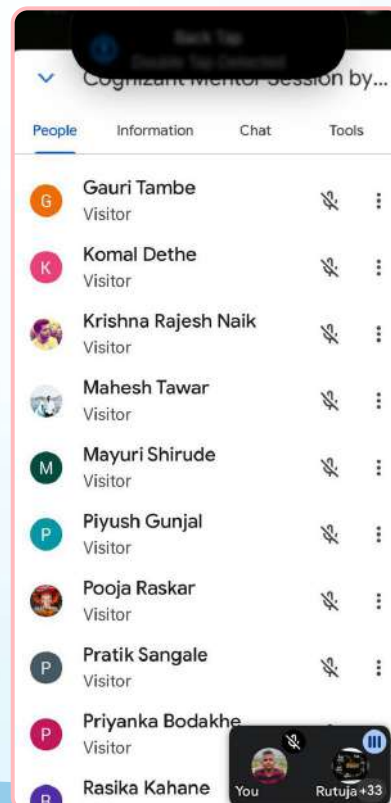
Back Tap
Double Tap Detected

Cognizant Mentor Session by...

People
Information
Chat
Tools

G
Gauri Tambe
Visitor

K
Komal Dethe
Visitor

Krishna Rajesh Naik
Visitor

Mahesh Tawar
Visitor

M
Mayuri Shirude
Visitor

P
Piyush Gunjal
Visitor

Pooja Raskar
Visitor

P
Pratik Sangale
Visitor

P
Priyanka Bodakhe
Visitor

R
Rasika Kahane

You
Rutuja +33